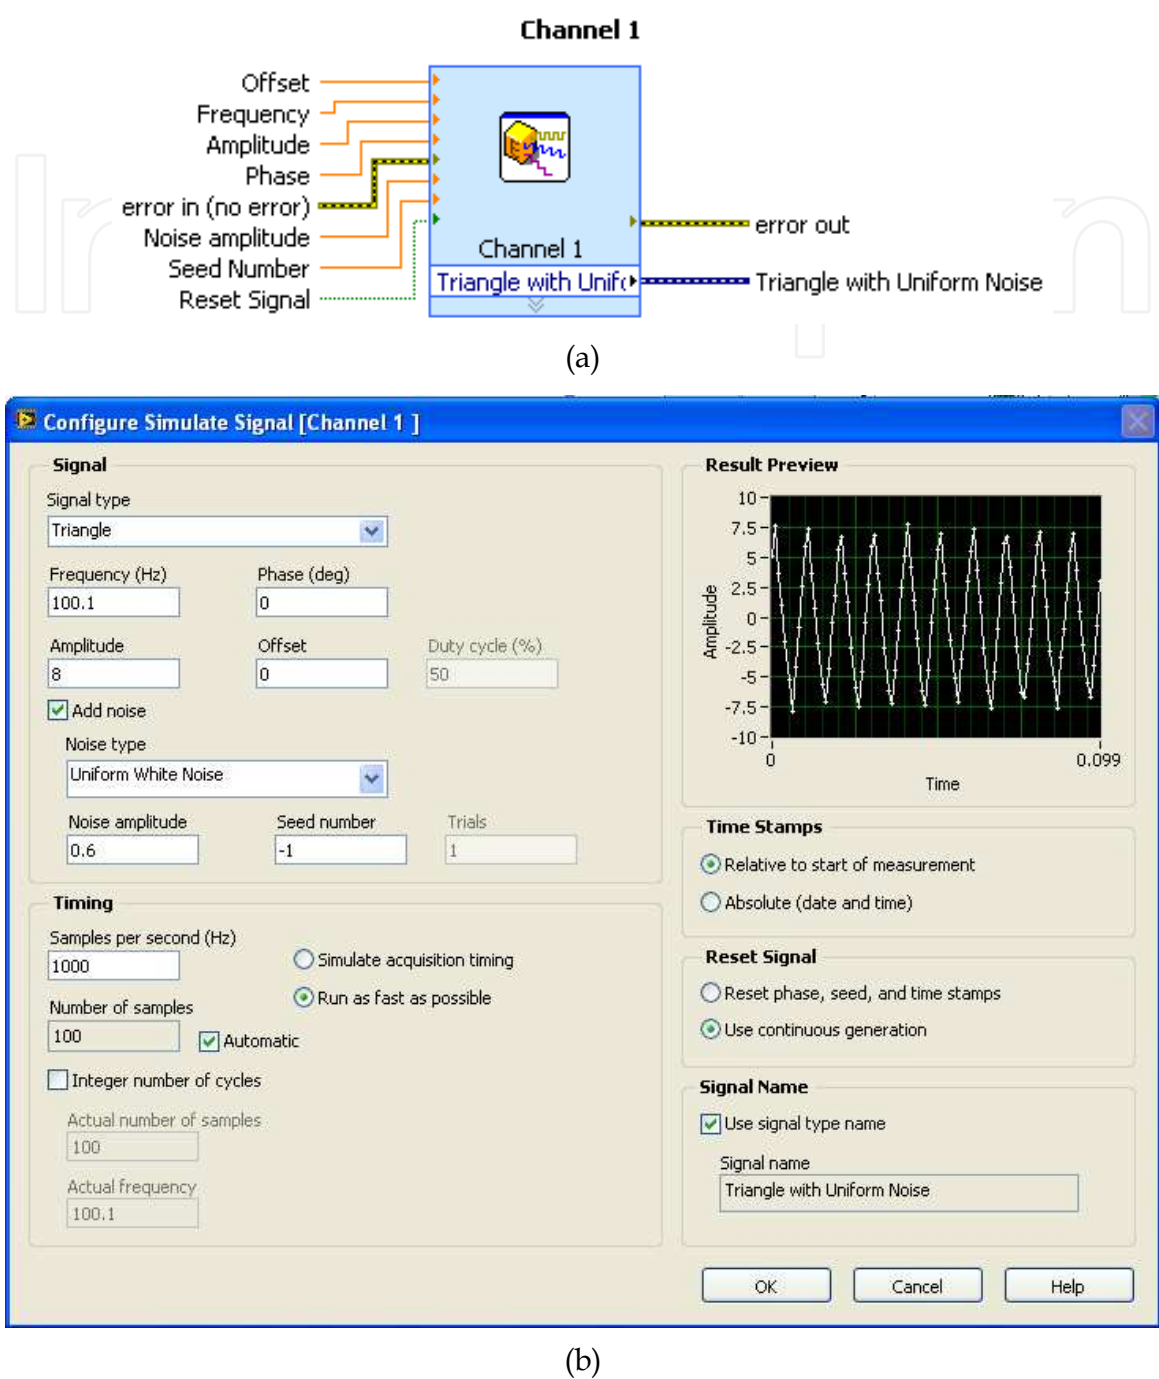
Channel 1

Offset
Frequency
Amplitude
Phase
error in (no error)
Noise amplitude
Seed Number
Reset Signal

Channel 1
Triangle with Unifo

error out
Triangle with Uniform Noise

(a)

Configure Simulate Signal [Channel 1 ]

Signal
Signal type
Triangle
Frequency (Hz)
100.1
Phase (deg)
0
Amplitude
8
Offset
0
Duty cycle (%)
50
Add noise
Noise type
Uniform White Noise
Noise amplitude
0.6
Seed number
-1
Trials
1

Timing
Samples per second (Hz)
1000
Simulate acquisition timing
Run as fast as possible
Number of samples
100
Automatic
Integer number of cycles
Actual number of samples
100
Actual frequency
100.1

Result Preview
10
7.5
5
2.5
0
-2.5
-5
-7.5
-10
Amplitude
0
0.099
Time

Time Stamps
Relative to start of measurement
Absolute (date and time)

Reset Signal
Reset phase, seed, and time stamps
Use continuous generation

Signal Name
Use signal type name
Signal name
Triangle with Uniform Noise

OK
Cancel
Help

(b)